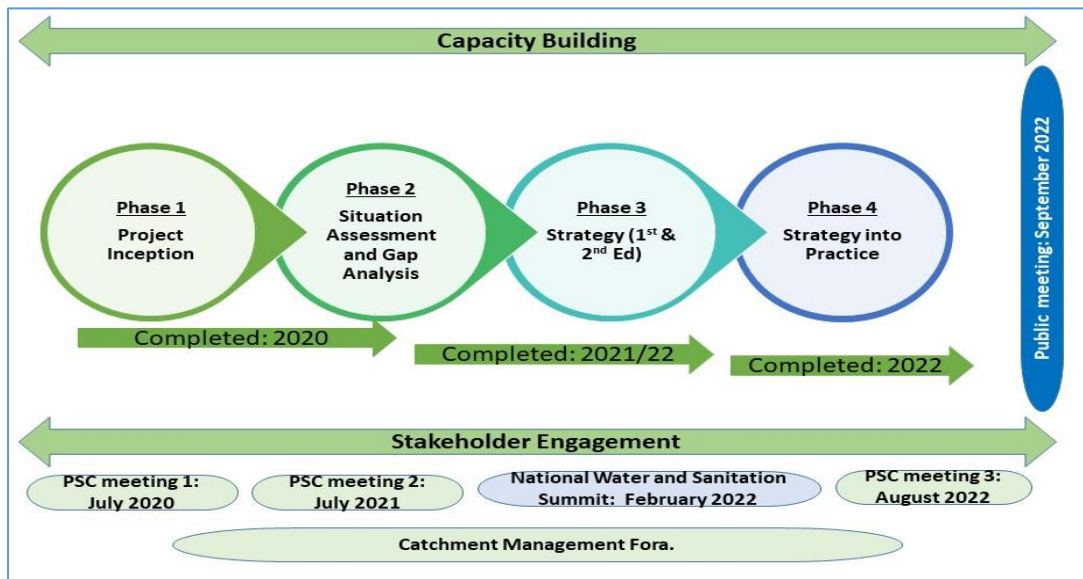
Capacity Building

Phase 1
Project Inception

Phase 2
Situation Assessment and Gap Analysis

Phase 3
Strategy (1$^{st}$ & 2$^{nd}$ Ed)

Phase 4
Strategy into Practice

Public meeting: September 2022

Completed: 2020

Completed: 2021/22

Completed: 2022

Stakeholder Engagement

PSC meeting 1: July 2020

PSC meeting 2: July 2021

National Water and Sanitation Summit: February 2022

PSC meeting 3: August 2022

Catchment Management Fora.